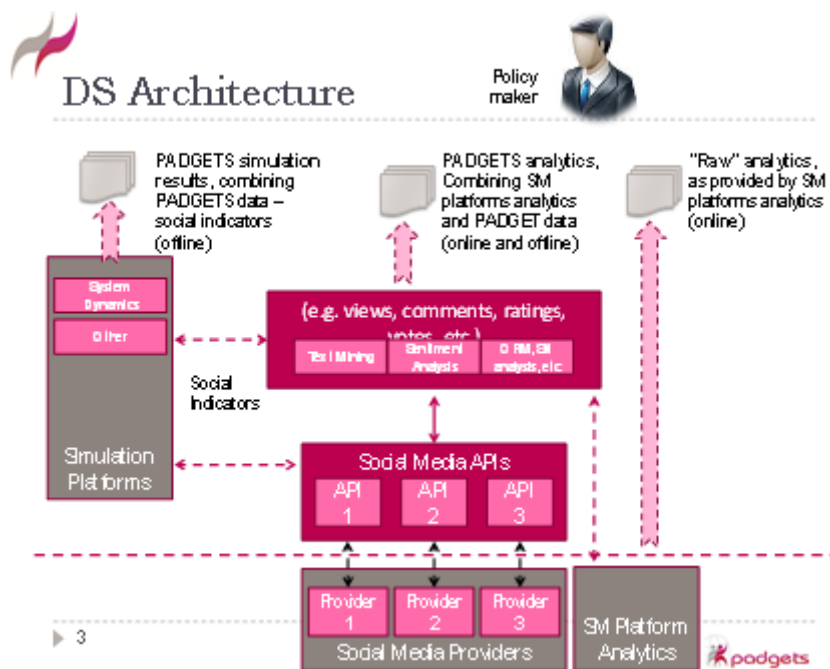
DS Architecture

Policy maker

PADGETS simulation results, combining PADGETS data – social indicators (offline)

PADGETS analytics, Combining SM platforms analytics and PADGET data (online and offline)

"Raw" analytics, as provided by SM platforms analytics (online)

System Dynamics

Other

Simulation Platforms

(e.g. views, comments, ratings, votes, etc.)

Text Mining

Sentiment Analysis

ORM, SM analysis, etc

Social Indicators

Social Media APIs

API 1

API 2

API 3

Provider 1

Provider 2

Provider 3

Social Media Providers

SM Platform Analytics

3

padgets